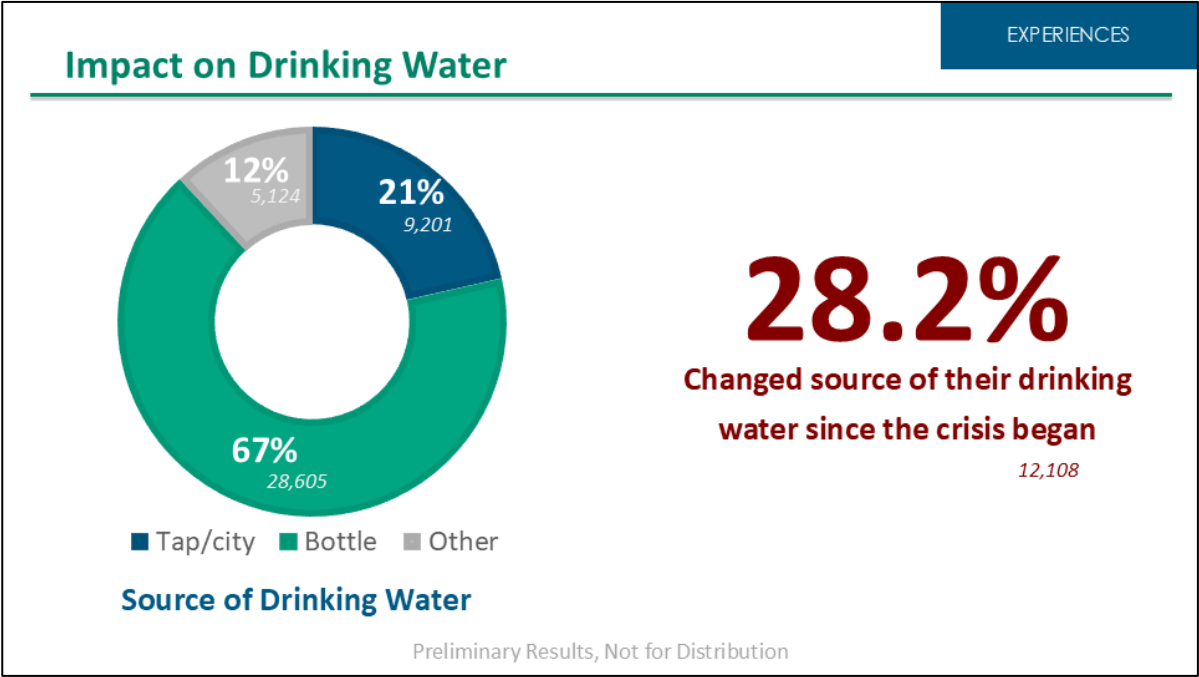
EXPERIENCES

Impact on Drinking Water

12%
5,124

21%
9,201

67%
28,605

Tap/city Bottle Other

Source of Drinking Water

28.2%

Changed source of their drinking water since the crisis began

12,108

Preliminary Results, Not for Distribution